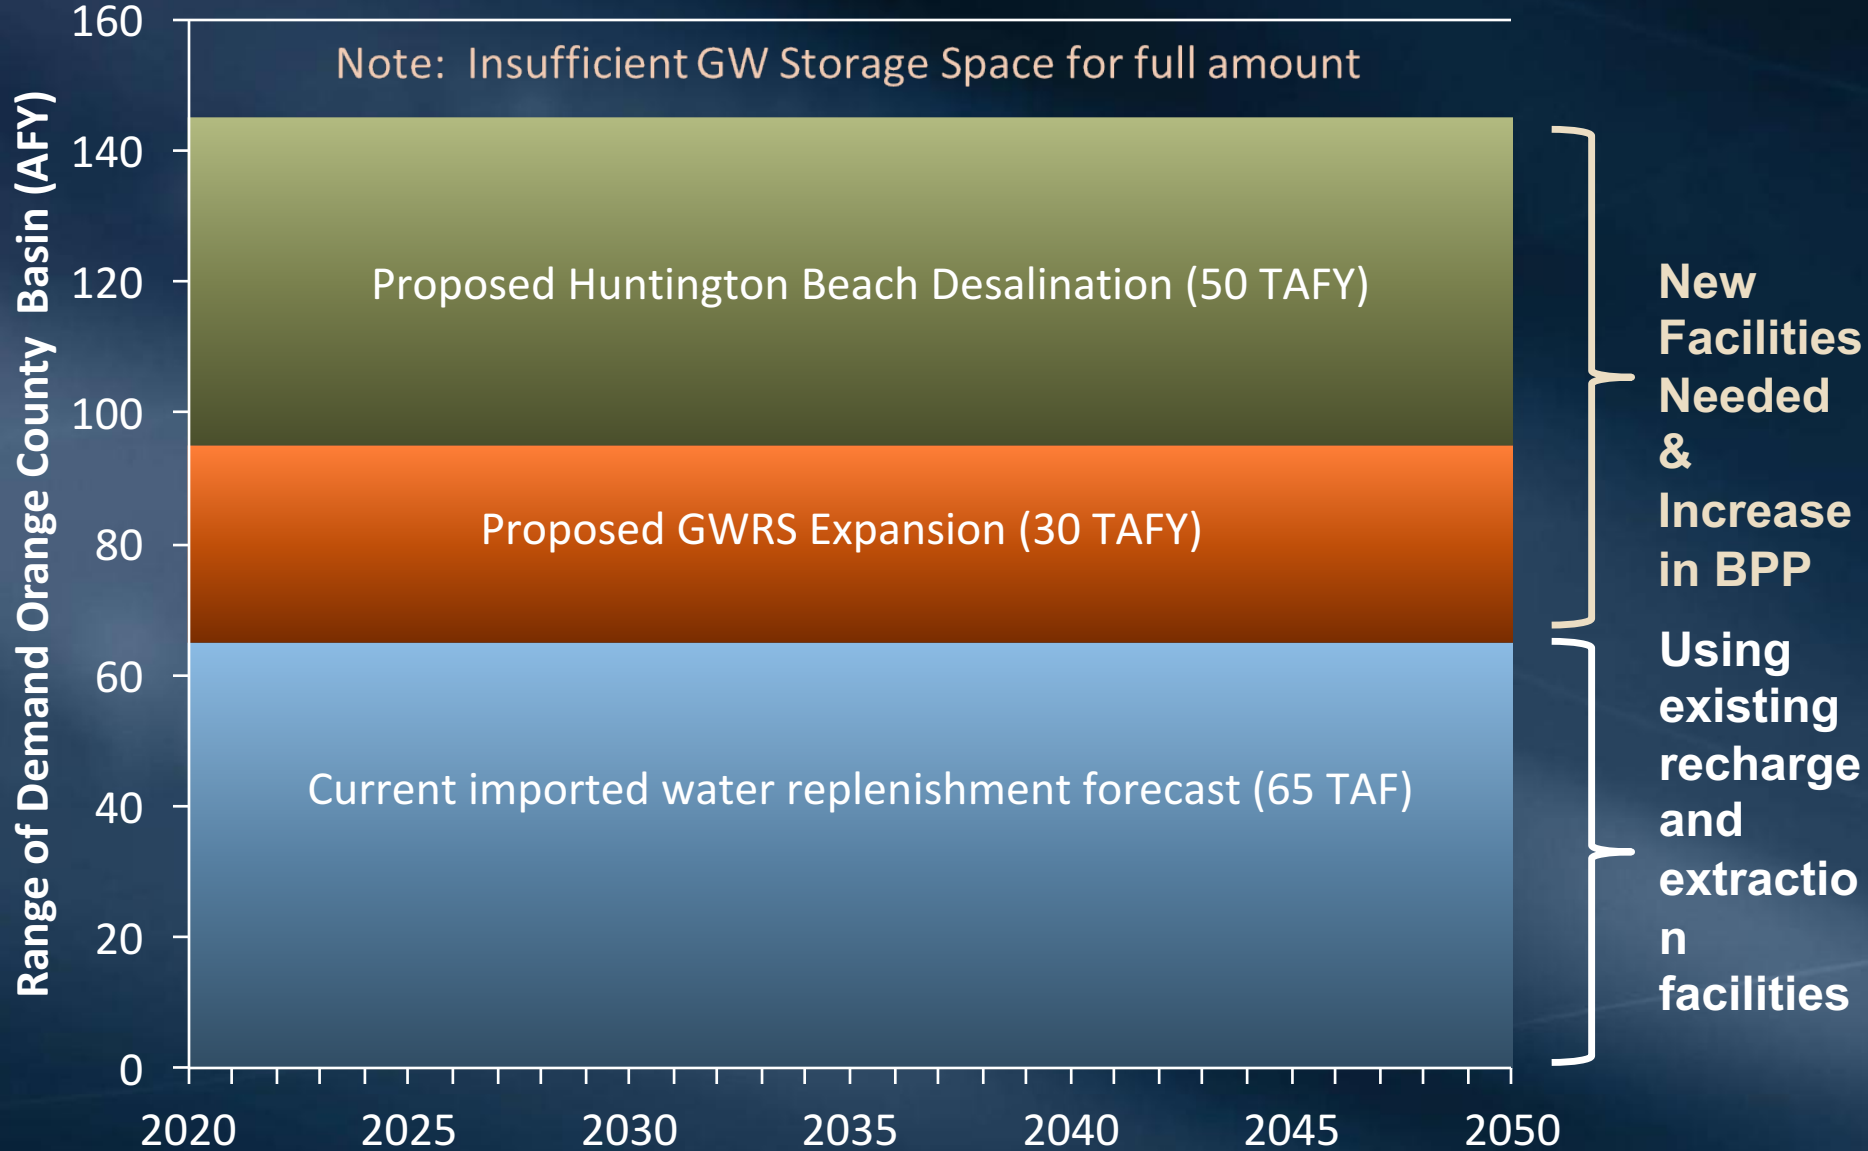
Range of Demand Orange County Basin (AFY)

160
140
120
100
80
60
40
20
0

Note: Insufficient GW Storage Space for full amount

Proposed Huntington Beach Desalination (50 TAFY)

Proposed GWRS Expansion (30 TAFY)

Current imported water replenishment forecast (65 TAF)

2020 2025 2030 2035 2040 2045 2050

New Facilities Needed & Increase in BPP

Using existing recharge and extractio n facilities